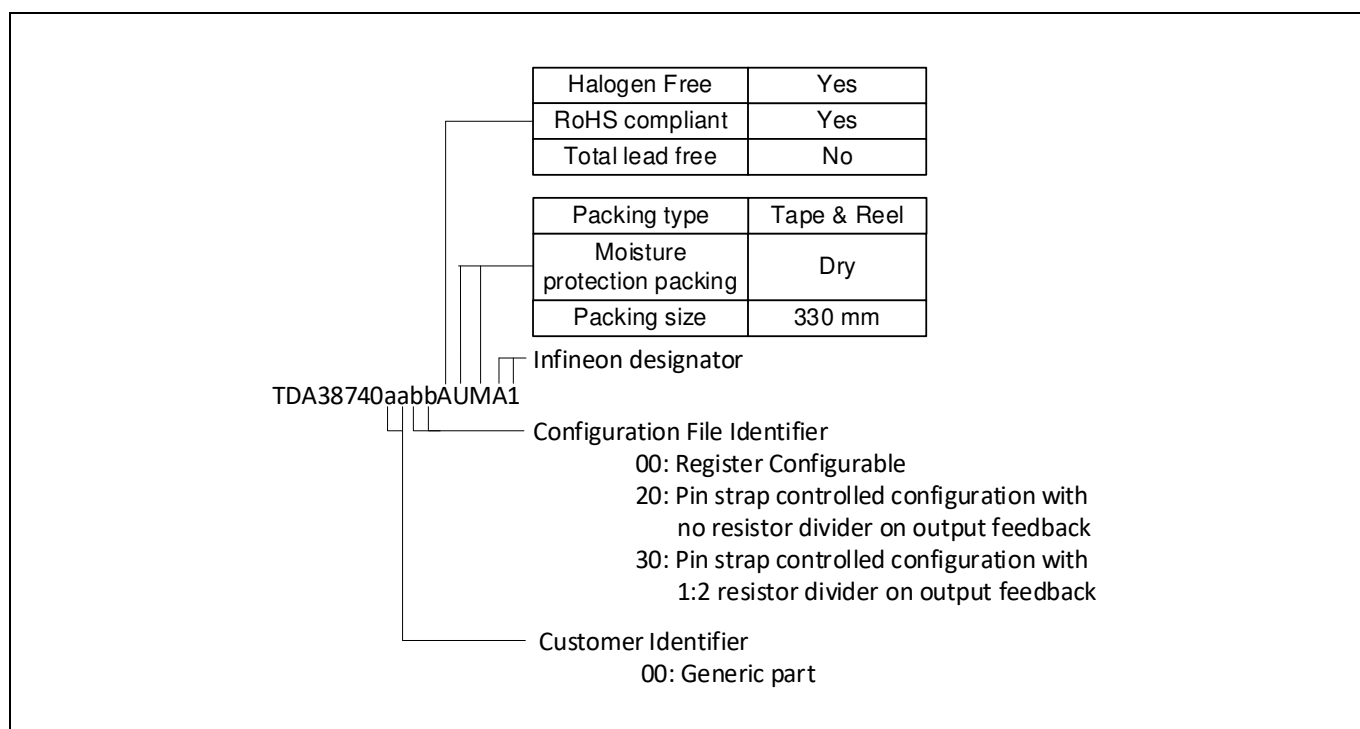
| Halogen Free | Yes |
|---|---|
| RoHS compliant | Yes |
| Total lead free | No |

| Packing type | Tape & Reel |
|---|---|
| Moisture protection packing | Dry |
| Packing size | 330 mm |

Infineon designator

TDA38740aabbAUMA1

Configuration File Identifier
00: Register Configurable
20: Pin strap controlled configuration with no resistor divider on output feedback
30: Pin strap controlled configuration with 1:2 resistor divider on output feedback

Customer Identifier
00: Generic part